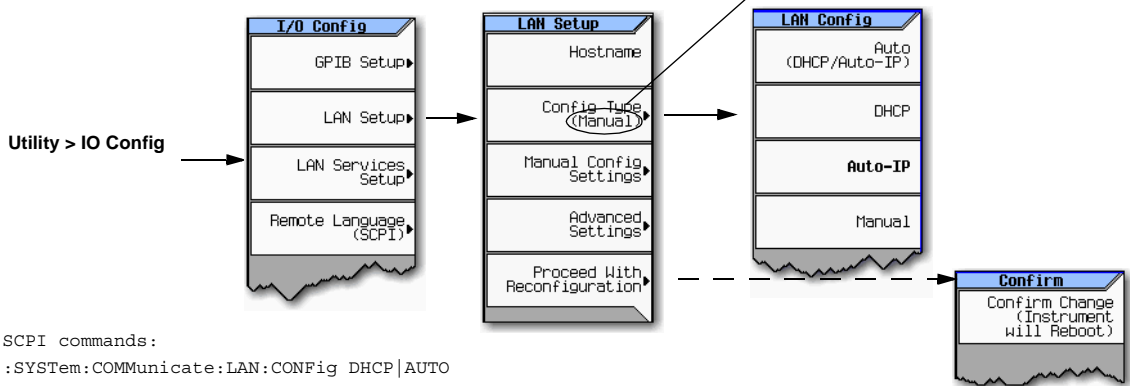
Utility > IO Config

I/O Config

GPIB Setup

LAN Setup

LAN Services Setup

Remote Language (SCPI)

LAN Setup

Hostname

Config Type (Manual)

Manual Config Settings

Advanced Settings

Proceed With Reconfiguration

LAN Config

Auto (DHCP/Auto-IP)

DHCP

Auto-IP

Manual

Confirm

Confirm Change (Instrument will Reboot)

SCPI commands:

:SYSTem:COMMunicate:LAN:CONFig DHCP|AUTO